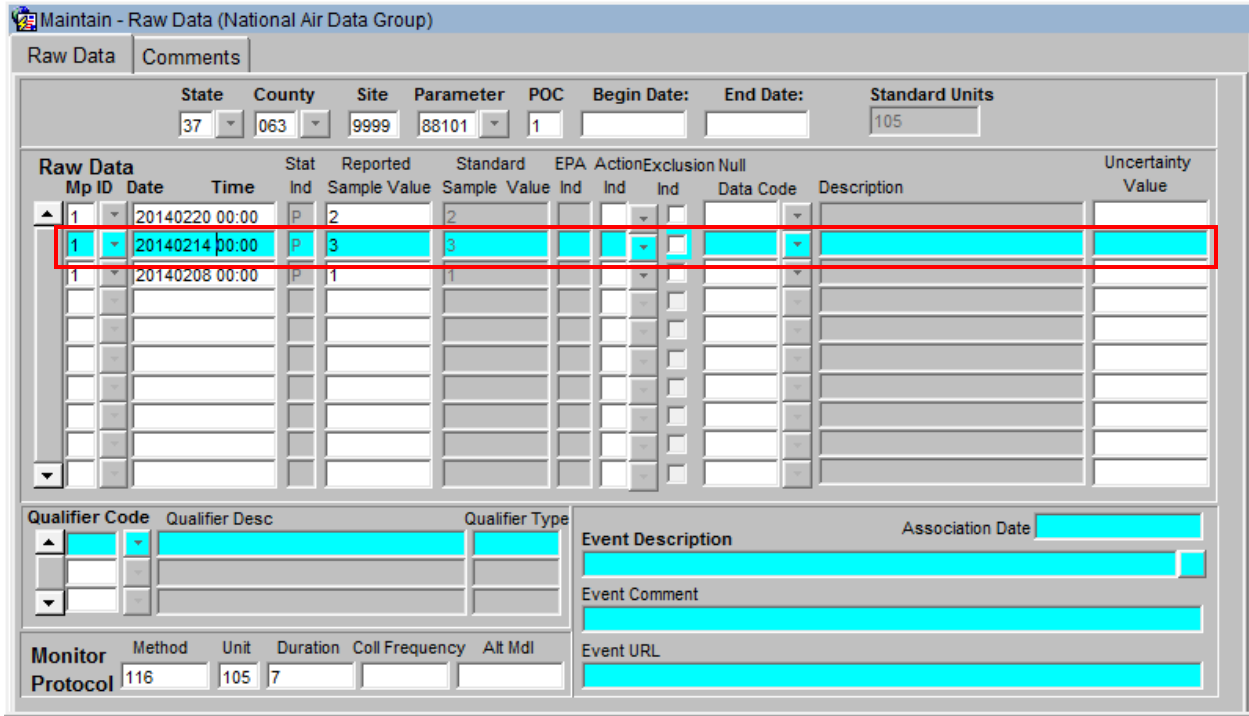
Maintain - Raw Data (National Air Data Group)

Raw Data | Comments

| State | County | Site | Parameter | POC | Begin Date: | End Date: | Standard Units |
|---|---|---|---|---|---|---|---|
| 37 | 063 | 9999 | 88101 | 1 | | | 105 |

Raw Data

| Mp ID | Date | Time | Stat Ind | Reported Sample Value | Standard Sample Value | EPA Ind | Action Ind | Exclusion Ind | Null Data Code | Description | Uncertainty Value |
|---|---|---|---|---|---|---|---|---|---|---|---|
| 1 | 20140220 | 00:00 | P | 2 | 2 | | | | | | |
| 1 | 20140214 | 00:00 | P | 3 | 3 | | | | | | |
| 1 | 20140208 | 00:00 | P | 1 | 1 | | | | | | |

Qualifier Code | Qualifier Desc | Qualifier Type

Event Description

Association Date

Event Comment

Event URL

Monitor Protocol

| Method | Unit | Duration | Coll Frequency | Alt Mdl |
|---|---|---|---|---|
| 116 | 105 | 7 | | |